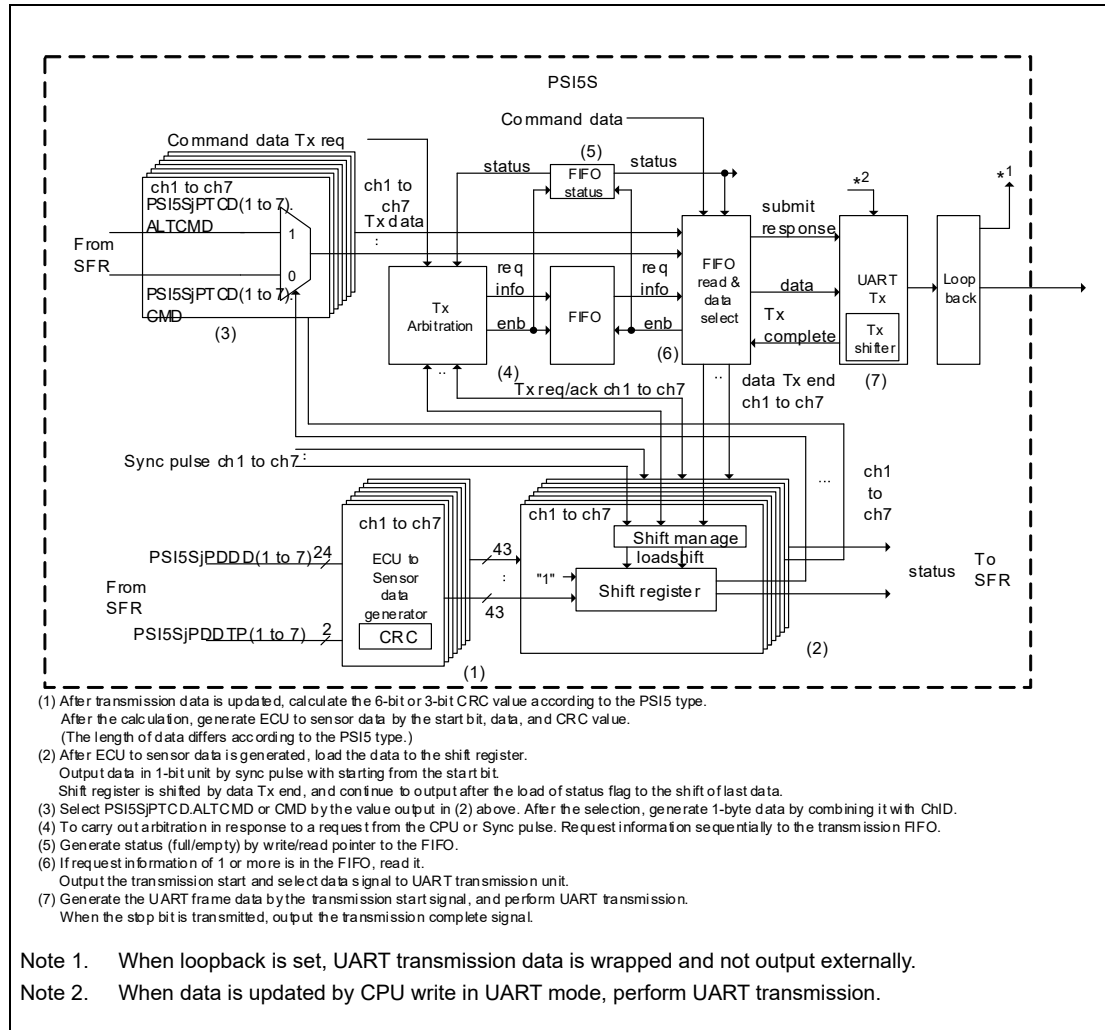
PSI5S

Command data Tx req

Command data

ch1 to ch7
PSI5SjPTCD(1 to 7).
ALTCMD

From
SFR

1

0

PSI5SjPTCD(1 to 7).
CMD

(3)

ch1 to
ch7
Tx data
:

status

(5)
FIFO
status

status

req
info

enb

Tx
Arbitration

FIFO

req
info

enb

FIFO
read &
data
select

(6)

submit
response

data

Tx
complete

*2

UART
Tx

Tx
shifter

(7)

Loop
back

*1

(4)
Tx req/ack ch1 to ch7

data Tx end
ch1 to ch7

Sync pulse ch1 to ch7

PSI5SjPDDD(1 to 7)
24

From
SFR

PSI5SjPDDTP(1 to 7)
2

ch1 to ch7
ECU to
Sensor
data
generator

CRC

(1)

43
:
43

ch1 to ch7

Shift manage
loadshift

"1"

Shift register

(2)

ch1
to
ch7

status

To
SFR

(1) After transmission data is updated, calculate the 6-bit or 3-bit CRC value according to the PSI5 type.
After the calculation, generate ECU to sensor data by the start bit, data, and CRC value.
(The length of data differs according to the PSI5 type.)
(2) After ECU to sensor data is generated, load the data to the shift register.
Output data in 1-bit unit by sync pulse with starting from the start bit.
Shift register is shifted by data Tx end, and continue to output after the load of status flag to the shift of last data.
(3) Select PSI5SjPTCD.ALTCMD or CMD by the value output in (2) above. After the selection, generate 1-byte data by combining it with ChID.
(4) To carry out arbitration in response to a request from the CPU or Sync pulse. Request information sequentially to the transmission FIFO.
(5) Generate status (full/empty) by write/read pointer to the FIFO.
(6) If request information of 1 or more is in the FIFO, read it.
Output the transmission start and select data signal to UART transmission unit.
(7) Generate the UART frame data by the transmission start signal, and perform UART transmission.
When the stop bit is transmitted, output the transmission complete signal.

Note 1. When loopback is set, UART transmission data is wrapped and not output externally.

Note 2. When data is updated by CPU write in UART mode, perform UART transmission.